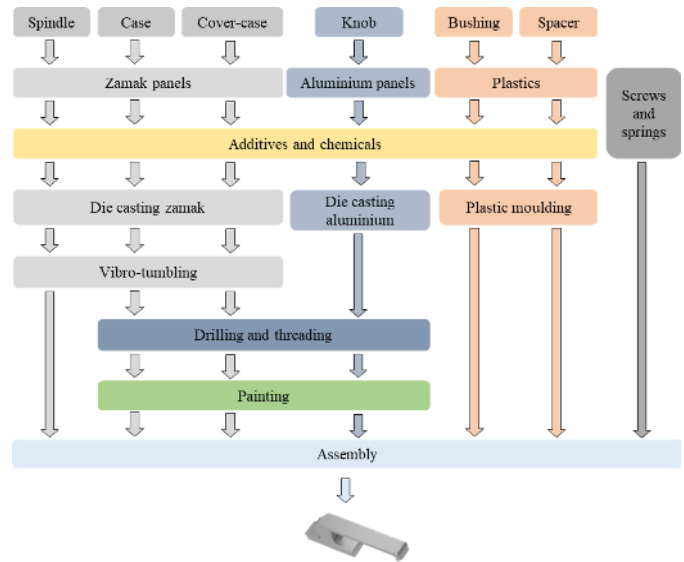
Spindle

Case

Cover-case

Knob

Bushing

Spacer

Zamak panels

Aluminium panels

Plastics

Screws and springs

Additives and chemicals

Die casting zamak

Die casting aluminium

Plastic moulding

Vibro-tumbling

Drilling and threading

Painting

Assembly